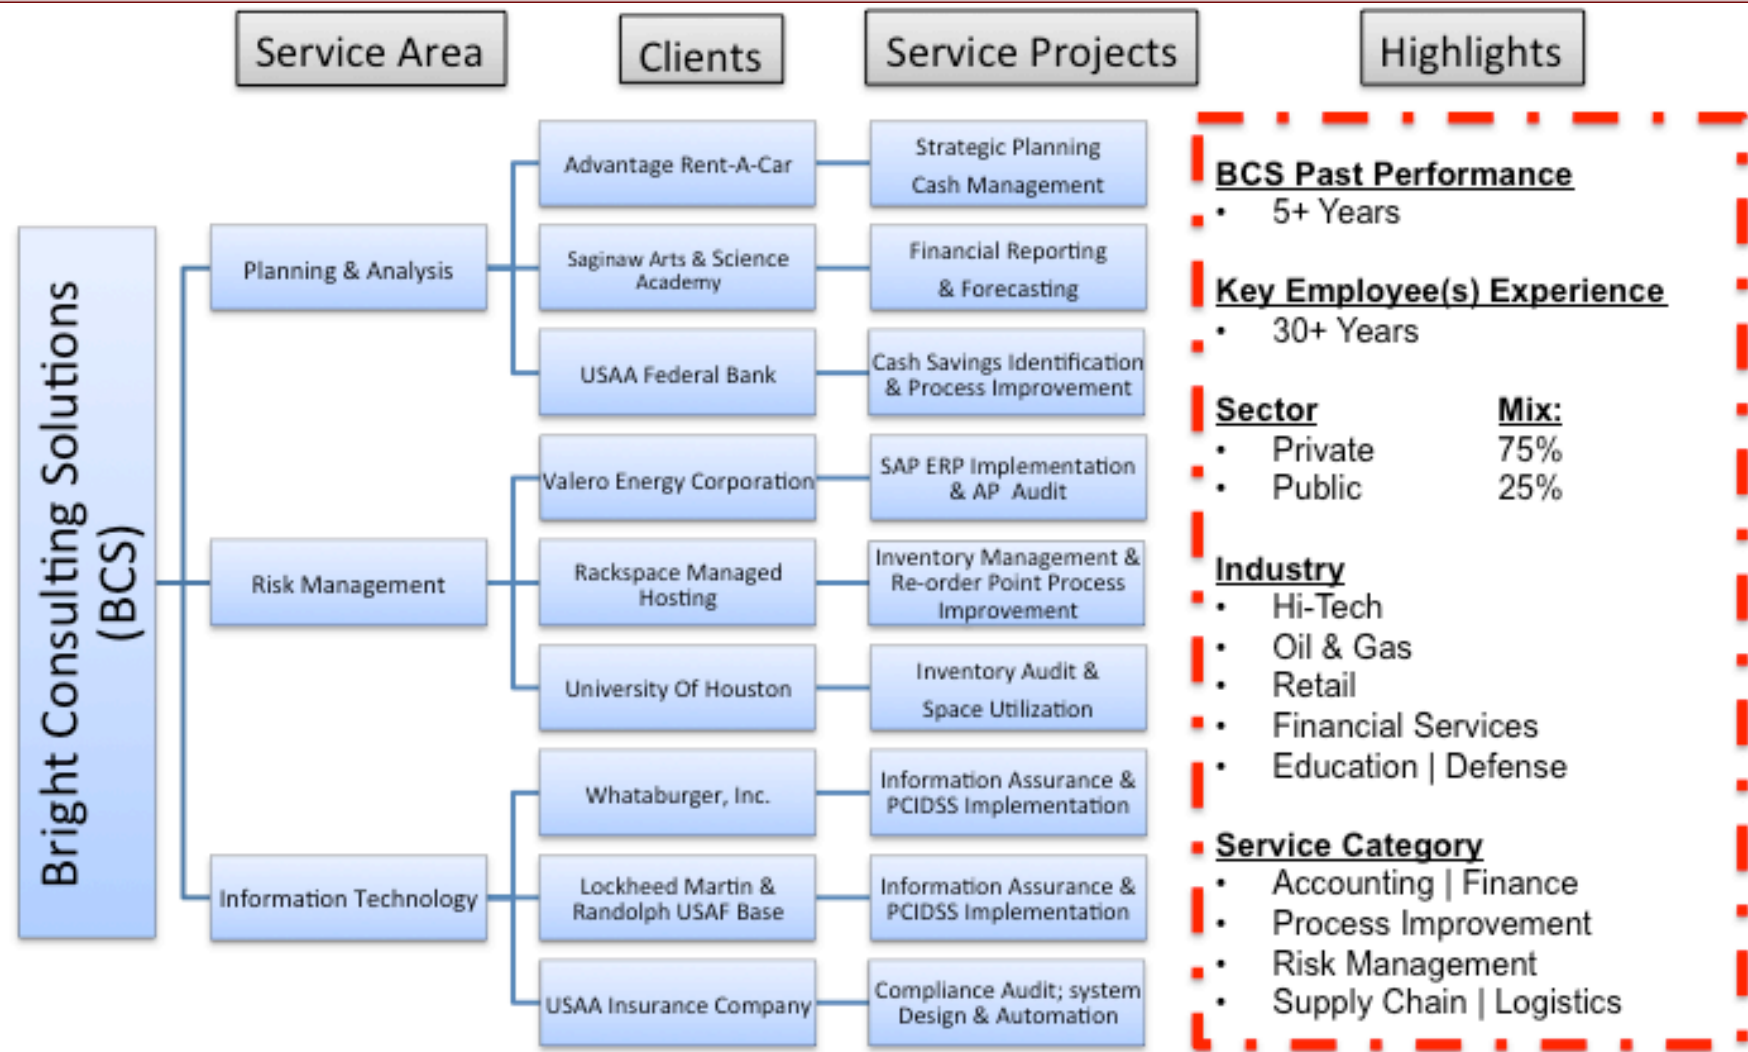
Service Area

Clients

Service Projects

Highlights

Bright Consulting Solutions (BCS)

Planning & Analysis

Risk Management

Information Technology

Advantage Rent-A-Car

Saginaw Arts & Science Academy

USAA Federal Bank

Valero Energy Corporation

Rackspace Managed Hosting

University Of Houston

Whataburger, Inc.

Lockheed Martin & Randolph USAF Base

USAA Insurance Company

Strategic Planning Cash Management

Financial Reporting & Forecasting

Cash Savings Identification & Process Improvement

SAP ERP Implementation & AP Audit

Inventory Management & Re-order Point Process Improvement

Inventory Audit & Space Utilization

Information Assurance & PCIDSS Implementation

Information Assurance & PCIDSS Implementation

Compliance Audit; system Design & Automation

BCS Past Performance
• 5+ Years

Key Employee(s) Experience
• 30+ Years

Sector Mix:
• Private 75%
• Public 25%

Industry
• Hi-Tech
• Oil & Gas
• Retail
• Financial Services
• Education | Defense

Service Category
• Accounting | Finance
• Process Improvement
• Risk Management
• Supply Chain | Logistics